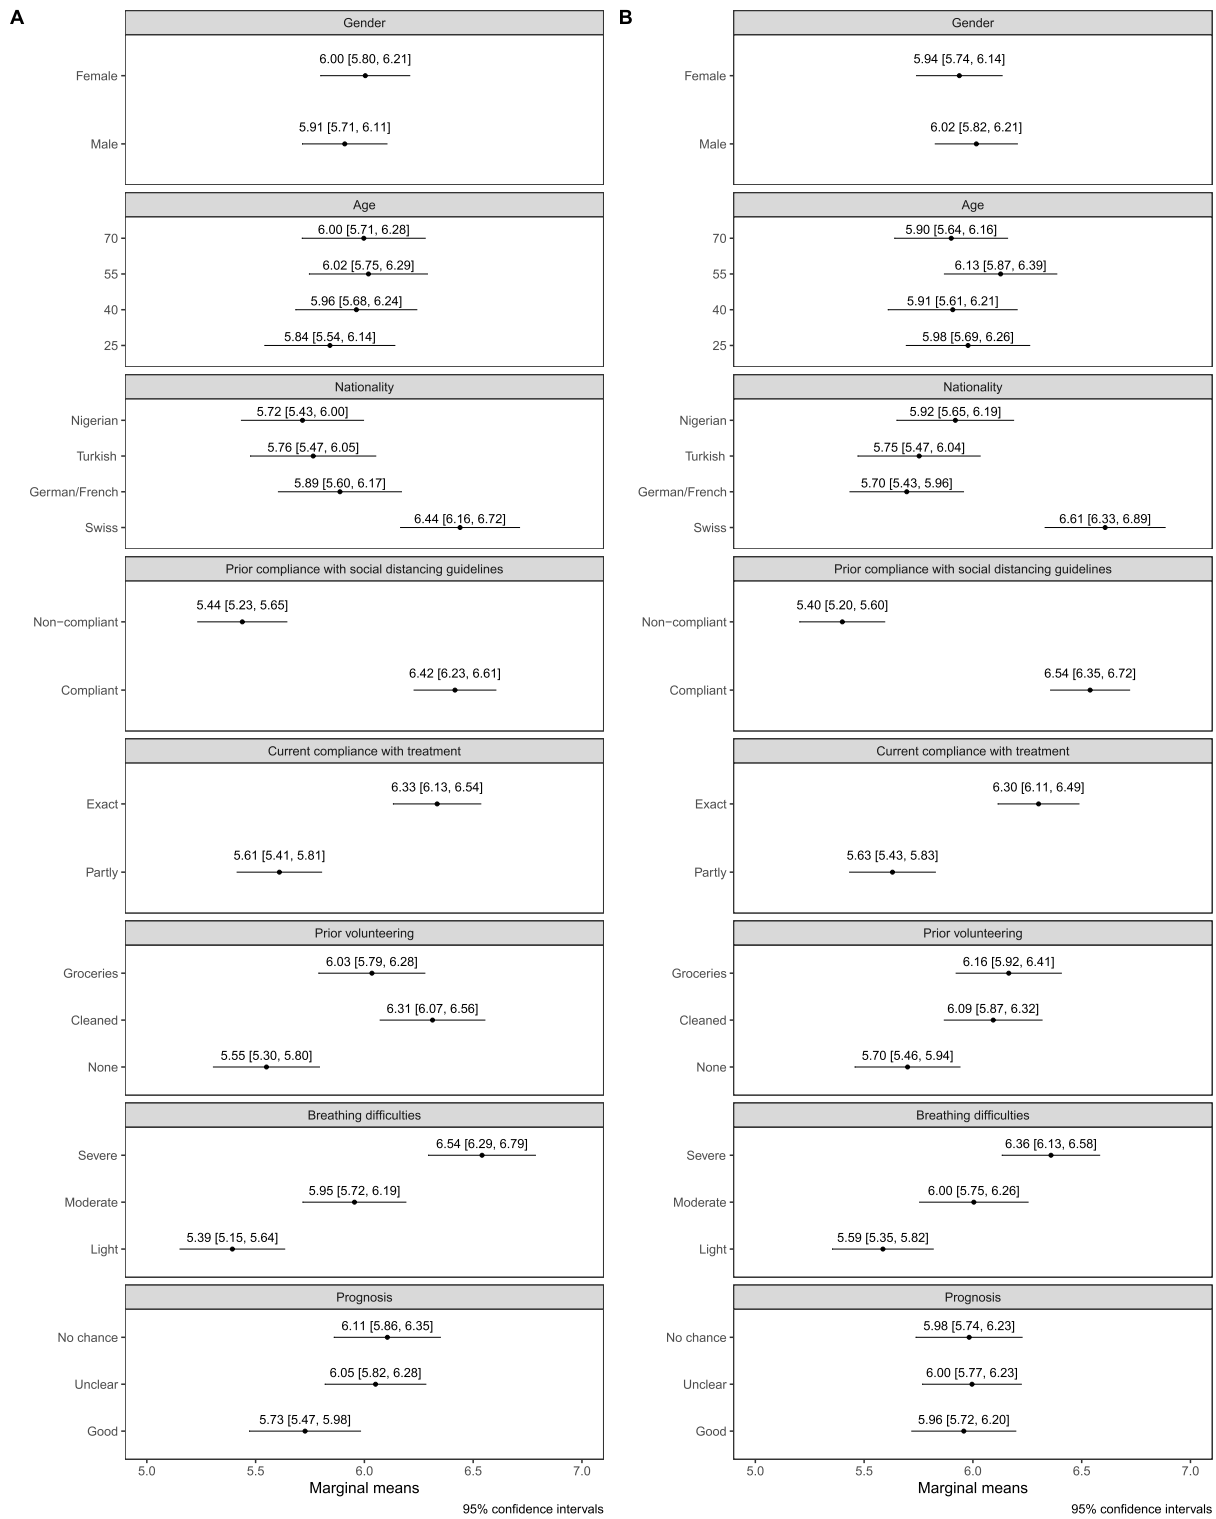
A

Gender
Female 6.00 [5.80, 6.21]
Male 5.91 [5.71, 6.11]

Age
70 6.00 [5.71, 6.28]
55 6.02 [5.75, 6.29]
40 5.96 [5.68, 6.24]
25 5.84 [5.54, 6.14]

Nationality
Nigerian 5.72 [5.43, 6.00]
Turkish 5.76 [5.47, 6.05]
German/French 5.89 [5.60, 6.17]
Swiss 6.44 [6.16, 6.72]

Prior compliance with social distancing guidelines
Non−compliant 5.44 [5.23, 5.65]
Compliant 6.42 [6.23, 6.61]

Current compliance with treatment
Exact 6.33 [6.13, 6.54]
Partly 5.61 [5.41, 5.81]

Prior volunteering
Groceries 6.03 [5.79, 6.28]
Cleaned 6.31 [6.07, 6.56]
None 5.55 [5.30, 5.80]

Breathing difficulties
Severe 6.54 [6.29, 6.79]
Moderate 5.95 [5.72, 6.19]
Light 5.39 [5.15, 5.64]

Prognosis
No chance 6.11 [5.86, 6.35]
Unclear 6.05 [5.82, 6.28]
Good 5.73 [5.47, 5.98]

5.0 5.5 6.0 6.5 7.0
Marginal means
95% confidence intervals

B

Gender
Female 5.94 [5.74, 6.14]
Male 6.02 [5.82, 6.21]

Age
70 5.90 [5.64, 6.16]
55 6.13 [5.87, 6.39]
40 5.91 [5.61, 6.21]
25 5.98 [5.69, 6.26]

Nationality
Nigerian 5.92 [5.65, 6.19]
Turkish 5.75 [5.47, 6.04]
German/French 5.70 [5.43, 5.96]
Swiss 6.61 [6.33, 6.89]

Prior compliance with social distancing guidelines
Non−compliant 5.40 [5.20, 5.60]
Compliant 6.54 [6.35, 6.72]

Current compliance with treatment
Exact 6.30 [6.11, 6.49]
Partly 5.63 [5.43, 5.83]

Prior volunteering
Groceries 6.16 [5.92, 6.41]
Cleaned 6.09 [5.87, 6.32]
None 5.70 [5.46, 5.94]

Breathing difficulties
Severe 6.36 [6.13, 6.58]
Moderate 6.00 [5.75, 6.26]
Light 5.59 [5.35, 5.82]

Prognosis
No chance 5.98 [5.74, 6.23]
Unclear 6.00 [5.77, 6.23]
Good 5.96 [5.72, 6.20]

5.0 5.5 6.0 6.5 7.0
Marginal means
95% confidence intervals